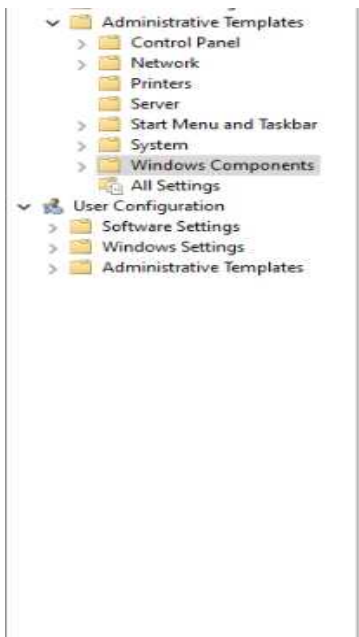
Administrative Templates
Control Panel
Network
Printers
Server
Start Menu and Taskbar
System
Windows Components
All Settings
User Configuration
Software Settings
Windows Settings
Administrative Templates